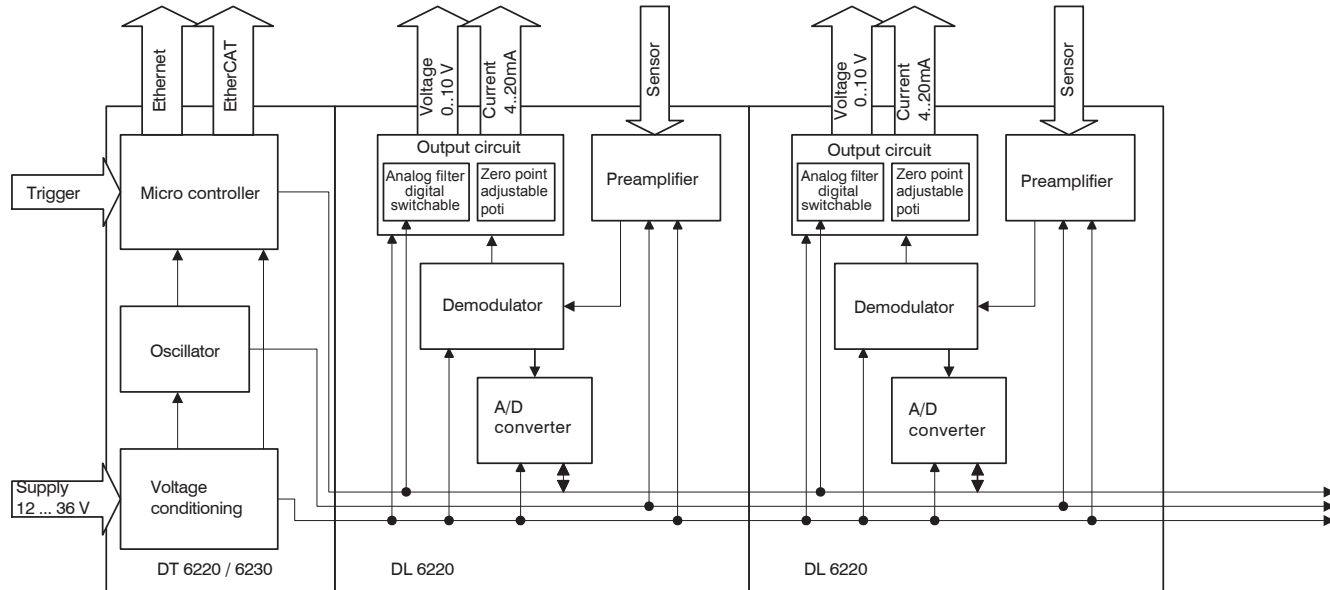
Ethernet
EtherCAT
Voltage 0..10 V
Current 4..20mA
Sensor
Voltage 0..10 V
Current 4..20mA
Sensor

Trigger
Micro controller
Output circuit
Analog filter digital switchable
Zero point adjustable poti
Preamplifier
Output circuit
Analog filter digital switchable
Zero point adjustable poti
Preamplifier

Demodulator
Demodulator
Oscillator
A/D converter
A/D converter

Supply 12 ... 36 V
Voltage conditioning

DT 6220 / 6230
DL 6220
DL 6220